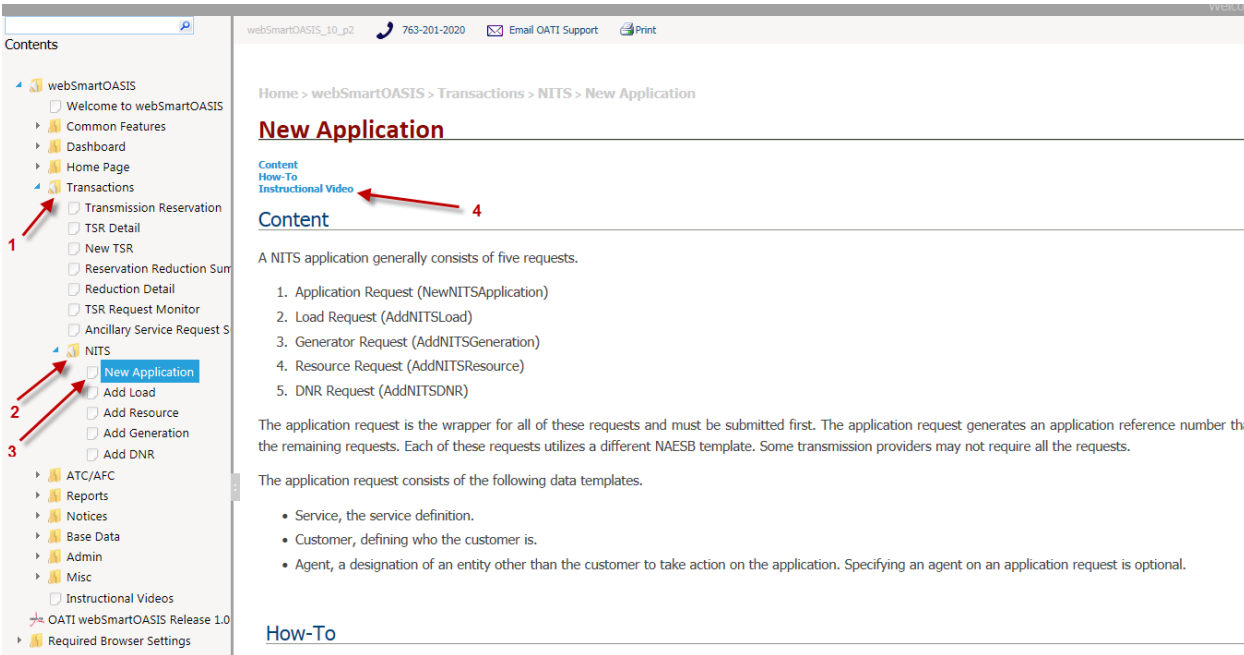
Welco

Contents

webSmartOASIS
Welcome to webSmartOASIS
Common Features
Dashboard
Home Page
Transactions
Transmission Reservation
TSR Detail
New TSR
Reservation Reduction Sum
Reduction Detail
TSR Request Monitor
Ancillary Service Request S
NITS
New Application
Add Load
Add Resource
Add Generation
Add DNR
ATC/AFC
Reports
Notices
Base Data
Admin
Misc
Instructional Videos
OATI webSmartOASIS Release 1.0
Required Browser Settings

1
2
3

webSmartOASIS_10_p2 763-201-2020 Email OATI Support Print

Home > webSmartOASIS > Transactions > NITS > New Application

New Application

Content
How-To
Instructional Video

4

Content

A NITS application generally consists of five requests.

1. Application Request (NewNITSApplication)
2. Load Request (AddNITSLoad)
3. Generator Request (AddNITSGeneration)
4. Resource Request (AddNITSResource)
5. DNR Request (AddNITSDNR)

The application request is the wrapper for all of these requests and must be submitted first. The application request generates an application reference number th the remaining requests. Each of these requests utilizes a different NAESB template. Some transmission providers may not require all the requests.

The application request consists of the following data templates.

• Service, the service definition.
• Customer, defining who the customer is.
• Agent, a designation of an entity other than the customer to take action on the application. Specifying an agent on an application request is optional.

How-To